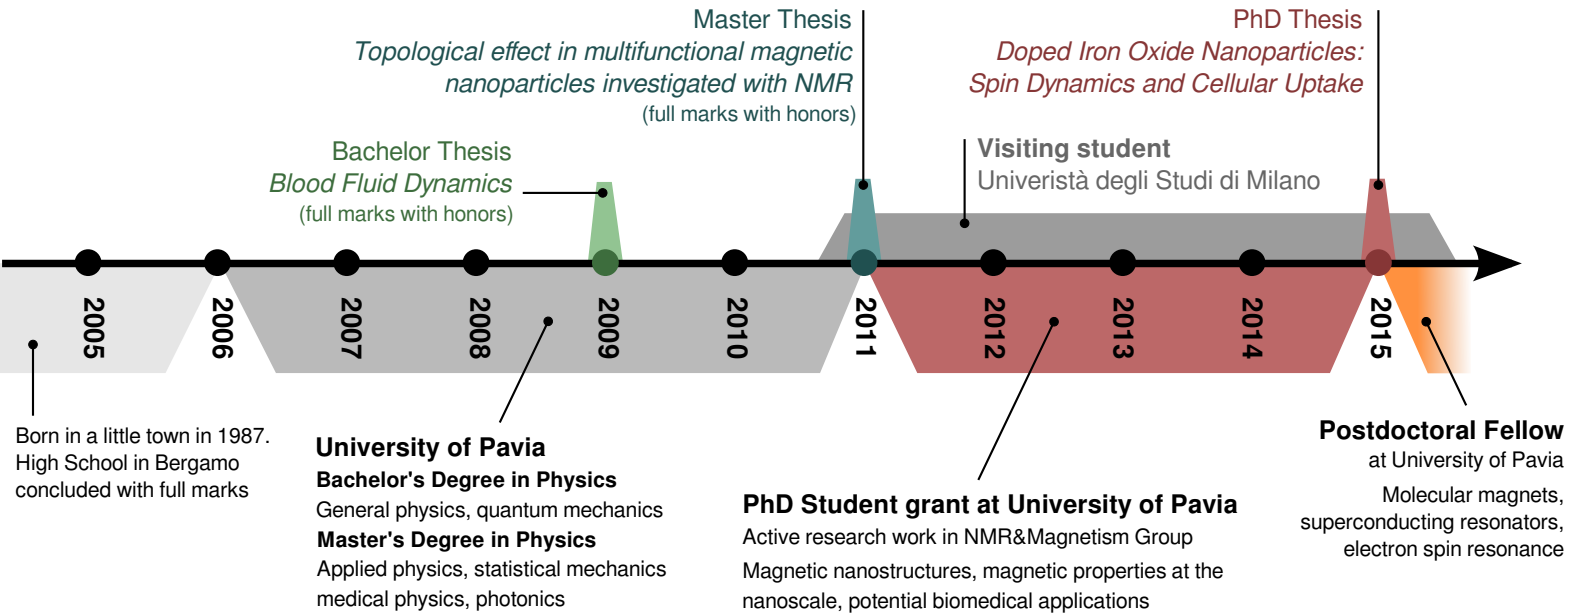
Master Thesis
Topological effect in multifunctional magnetic nanoparticles investigated with NMR
(full marks with honors)

PhD Thesis
Doped Iron Oxide Nanoparticles: Spin Dynamics and Cellular Uptake

Bachelor Thesis
Blood Fluid Dynamics
(full marks with honors)

Visiting student
Univeristà degli Studi di Milano

2005 2006 2007 2008 2009 2010 2011 2012 2013 2014 2015

Born in a little town in 1987.
High School in Bergamo concluded with full marks

University of Pavia
Bachelor's Degree in Physics
General physics, quantum mechanics
Master's Degree in Physics
Applied physics, statistical mechanics medical physics, photonics

PhD Student grant at University of Pavia
Active research work in NMR&Magnetism Group
Magnetic nanostructures, magnetic properties at the nanoscale, potential biomedical applications

Postdoctoral Fellow
at University of Pavia
Molecular magnets, superconducting resonators, electron spin resonance